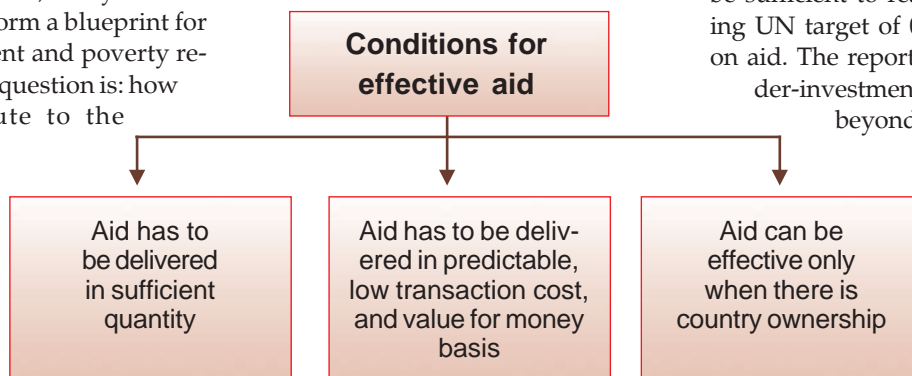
orm a blueprint for
ent and poverty re-
question is: how
ute to the

Conditions for effective aid

ing UN target of
on aid. The report
der-investmen
beyond

Aid has to be delivered in sufficient quantity

Aid has to be delivered in predictable, low transaction cost, and value for money basis

Aid can be effective only when there is country ownership